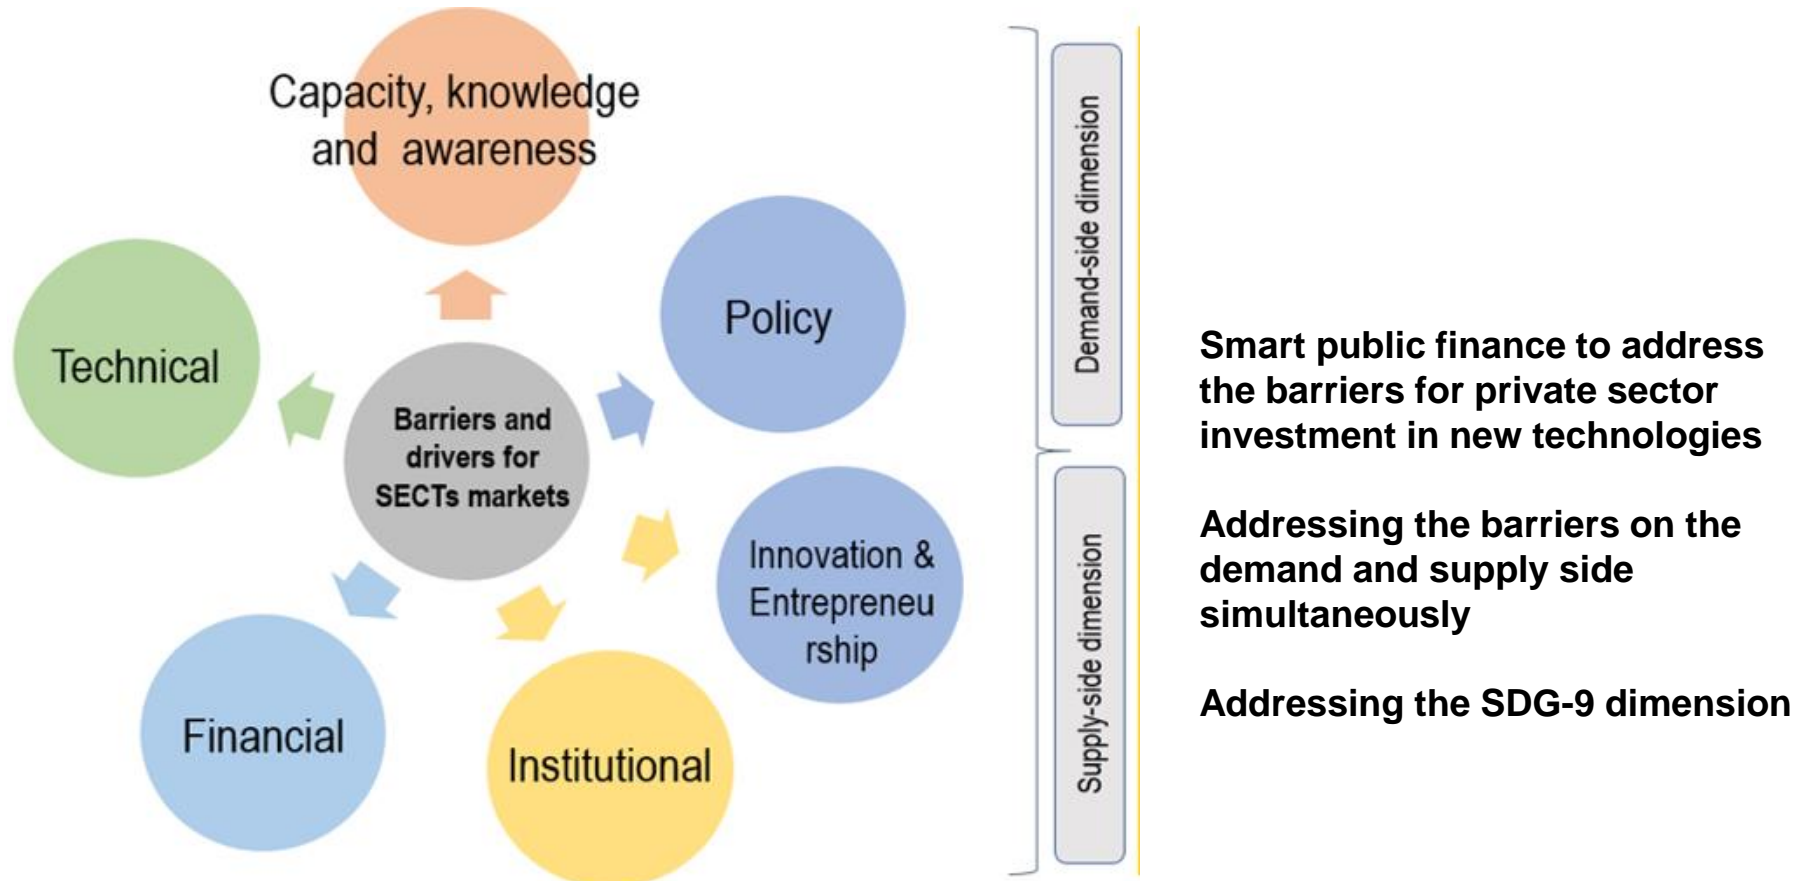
Capacity, knowledge and awareness

Technical

Policy

Barriers and drivers for SECTs markets

Innovation & Entrepreneu rship

Financial

Institutional

Demand-side dimension

Supply-side dimension

Smart public finance to address the barriers for private sector investment in new technologies

Addressing the barriers on the demand and supply side simultaneously

Addressing the SDG-9 dimension